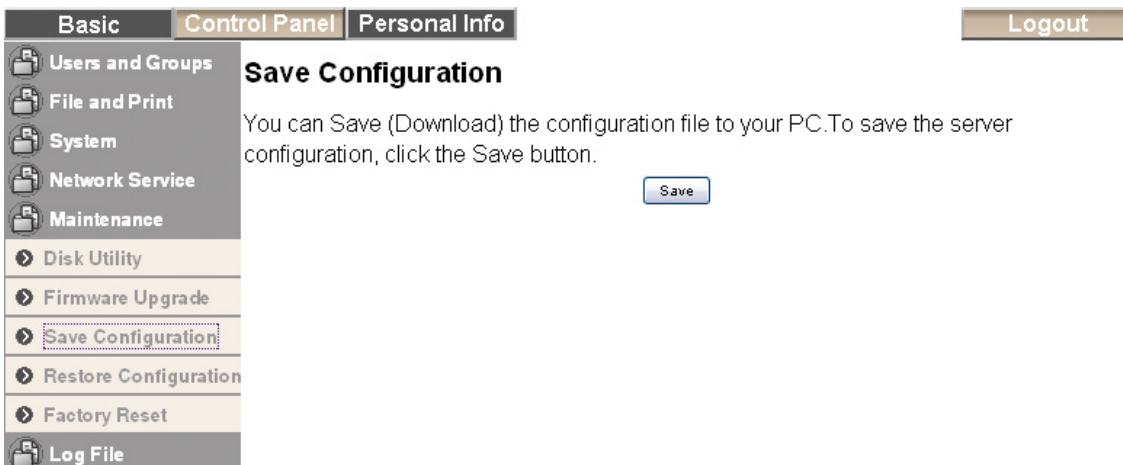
Basic | Control Panel | Personal Info | Logout

Users and Groups
File and Print
System
Network Service
Maintenance
Disk Utility
Firmware Upgrade
Save Configuration
Restore Configuration
Factory Reset
Log File

Save Configuration

You can Save (Download) the configuration file to your PC.To save the server configuration, click the Save button.

Save